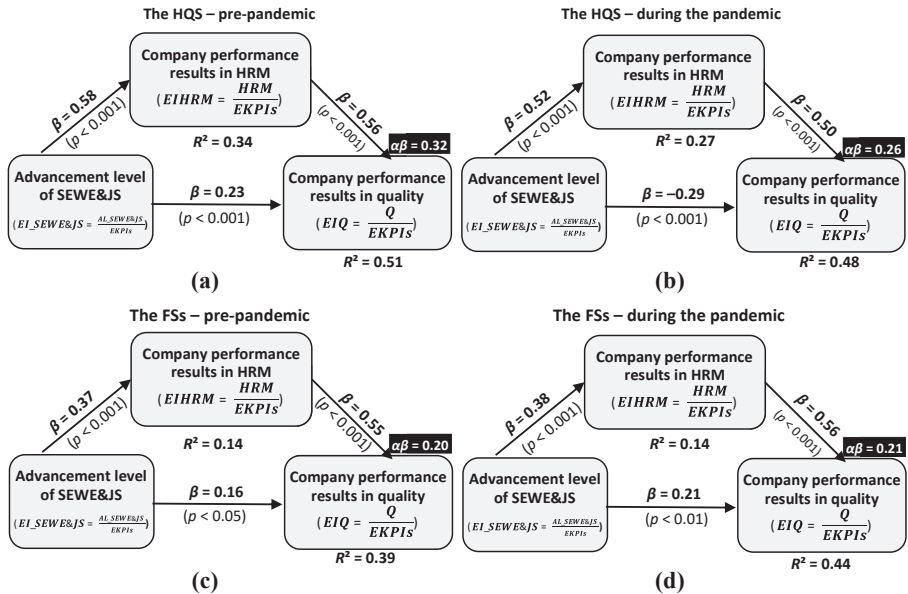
The HQS – pre-pandemic

Company performance results in HRM
$(EIHRM = \frac{HRM}{EKPIs})$

$R^2$ = 0.34

β = 0.58
(p < 0.001)

β = 0.56
(p < 0.001)

αβ = 0.32

Advancement level of SEWE&JS
$(EI\_SEWE\&JS = \frac{AL\_SEWE\&JS}{EKPIs})$

β = 0.23
(p < 0.001)

Company performance results in quality
$(EIQ = \frac{Q}{EKPIs})$

$R^2$ = 0.51

(a)

The HQS – during the pandemic

Company performance results in HRM
$(EIHRM = \frac{HRM}{EKPIs})$

$R^2$ = 0.27

β = 0.52
(p < 0.001)

β = 0.50
(p < 0.001)

αβ = 0.26

Advancement level of SEWE&JS
$(EI\_SEWE\&JS = \frac{AL\_SEWE\&JS}{EKPIs})$

β = –0.29
(p < 0.001)

Company performance results in quality
$(EIQ = \frac{Q}{EKPIs})$

$R^2$ = 0.48

(b)

The FSs – pre-pandemic

Company performance results in HRM
$(EIHRM = \frac{HRM}{EKPIs})$

$R^2$ = 0.14

β = 0.37
(p < 0.001)

β = 0.55
(p < 0.001)

αβ = 0.20

Advancement level of SEWE&JS
$(EI\_SEWE\&JS = \frac{AL\_SEWE\&JS}{EKPIs})$

β = 0.16
(p < 0.05)

Company performance results in quality
$(EIQ = \frac{Q}{EKPIs})$

$R^2$ = 0.39

(c)

The FSs – during the pandemic

Company performance results in HRM
$(EIHRM = \frac{HRM}{EKPIs})$

$R^2$ = 0.14

β = 0.38
(p < 0.001)

β = 0.56
(p < 0.001)

αβ = 0.21

Advancement level of SEWE&JS
$(EI\_SEWE\&JS = \frac{AL\_SEWE\&JS}{EKPIs})$

β = 0.21
(p < 0.01)

Company performance results in quality
$(EIQ = \frac{Q}{EKPIs})$

$R^2$ = 0.44

(d)